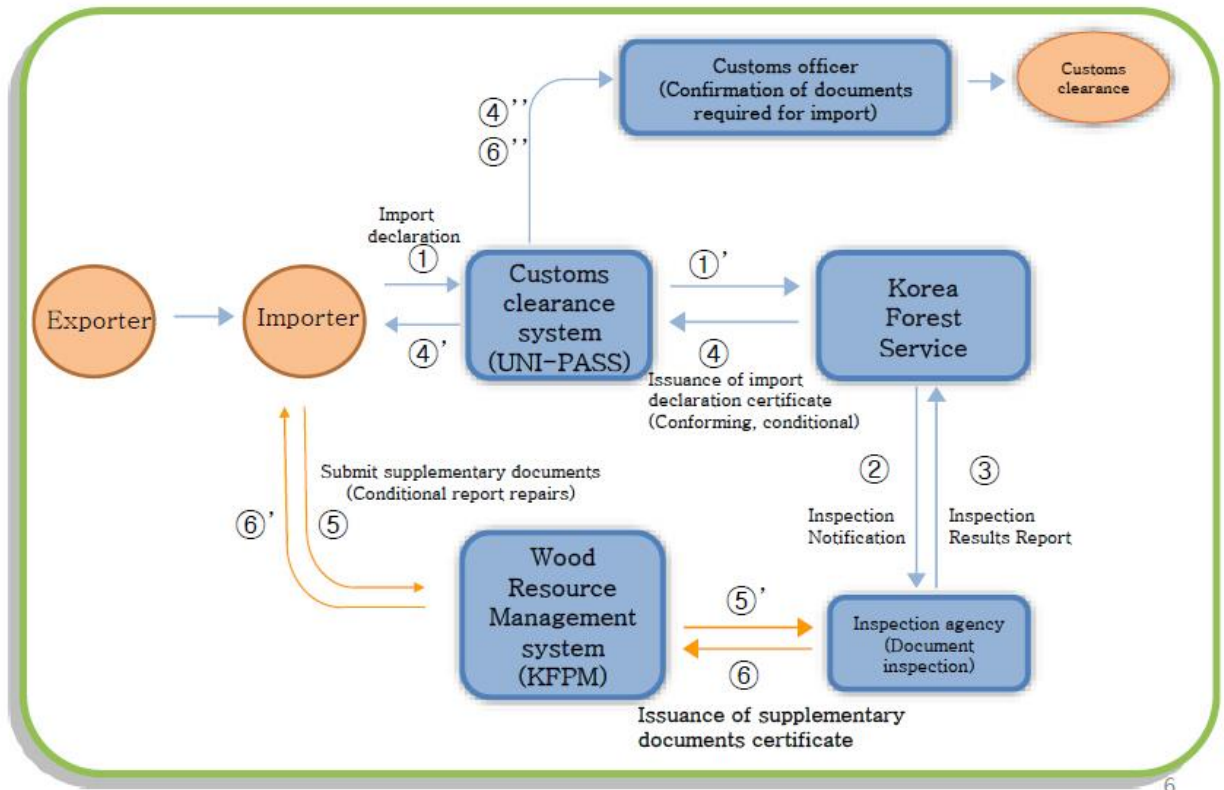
④''
⑥''

Customs officer
(Confirmation of documents required for import)

Customs clearance

Import declaration
①

Exporter

Importer

Customs clearance system (UNI-PASS)

①'

Korea Forest Service

④'

④
Issuance of import declaration certificate (Conforming, conditional)

Submit supplementary documents (Conditional report repairs)

⑥'

⑤

②
Inspection Notification

③
Inspection Results Report

Wood Resource Management system (KFPM)

⑤'

Inspection agency (Document inspection)

⑥

Issuance of supplementary documents certificate

6